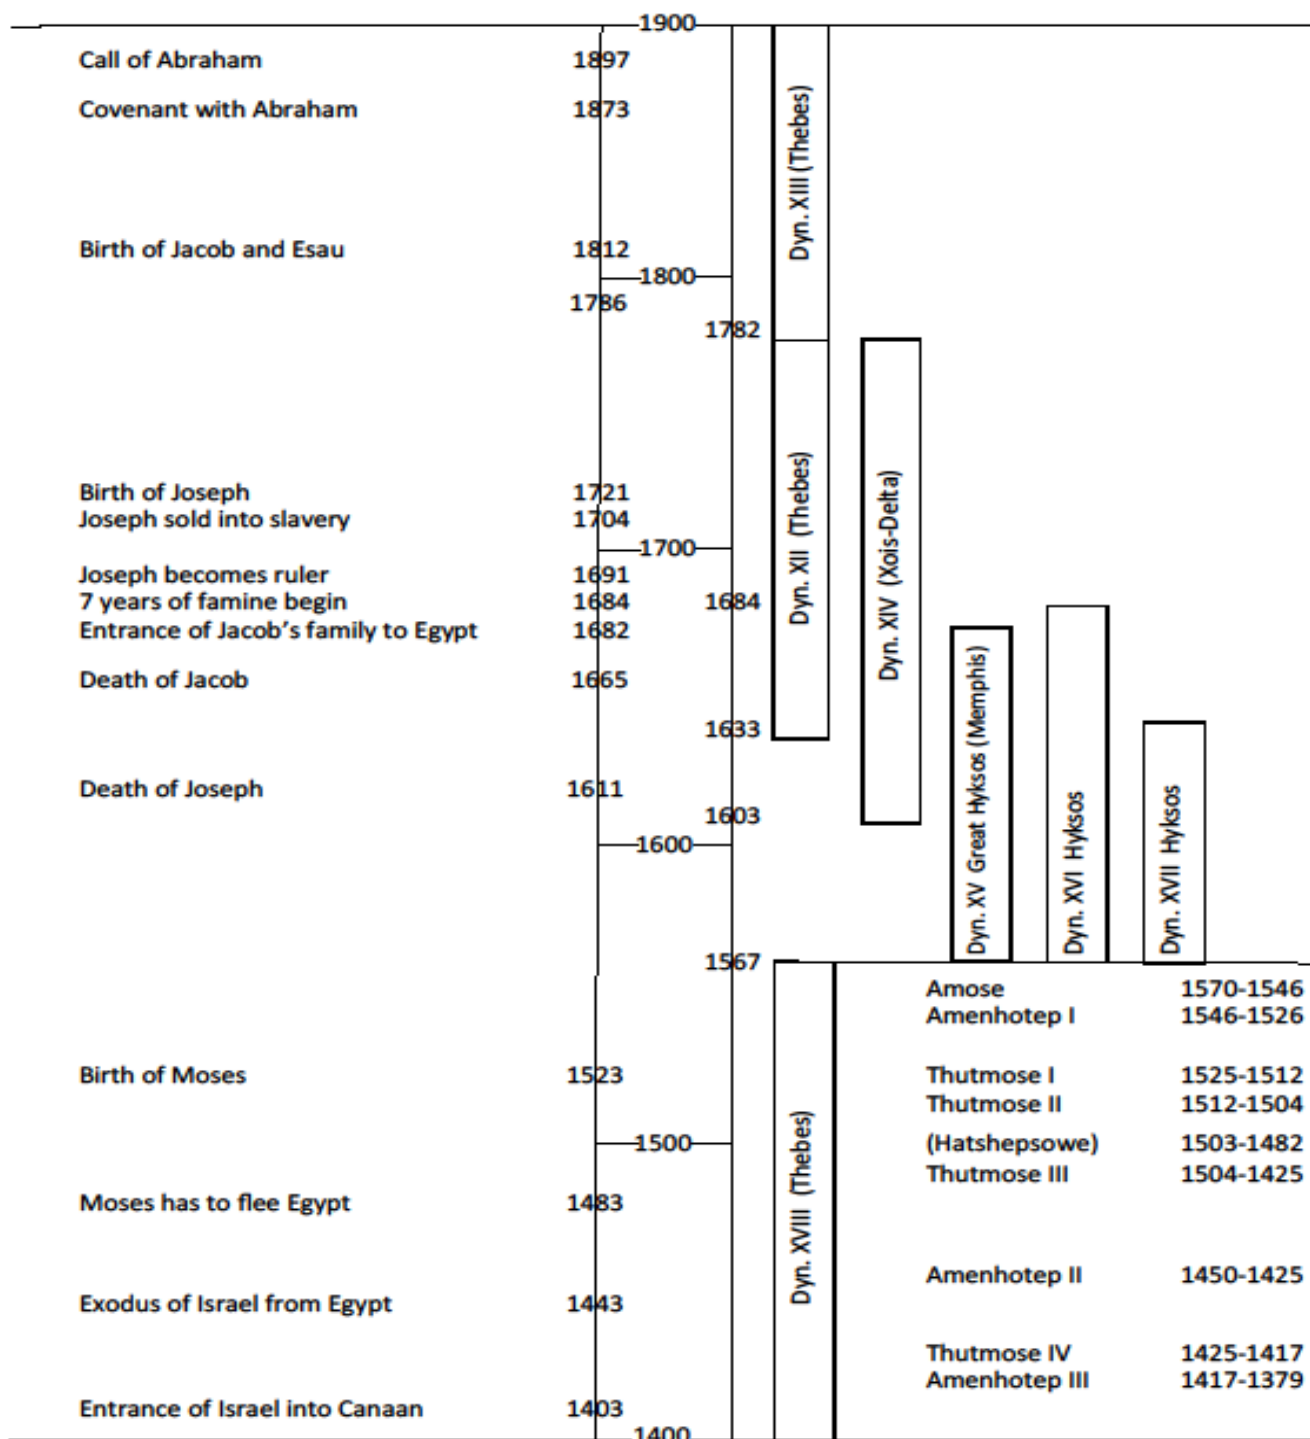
1900

Call of Abraham 1897

Covenant with Abraham 1873

Birth of Jacob and Esau 1812

1800

1786

1782

Birth of Joseph 1721
Joseph sold into slavery 1704

1700

Joseph becomes ruler 1691
7 years of famine begin 1684
Entrance of Jacob's family to Egypt 1682

1684

Death of Jacob 1665

1633

Death of Joseph 1611

1603

1600

1567

Dyn. XIII (Thebes)

Dyn. XII (Thebes)

Dyn. XIV (Xois-Delta)

Dyn. XV Great Hyksos (Memphis)

Dyn. XVI Hyksos

Dyn. XVII Hyksos

Amose 1570-1546
Amenhotep I 1546-1526

Birth of Moses 1523

Thutmose I 1525-1512
Thutmose II 1512-1504

1500

(Hatshepsowe) 1503-1482
Thutmose III 1504-1425

Moses has to flee Egypt 1483

Dyn. XVIII (Thebes)

Amenhotep II 1450-1425

Exodus of Israel from Egypt 1443

Thutmose IV 1425-1417
Amenhotep III 1417-1379

Entrance of Israel into Canaan 1403

1400